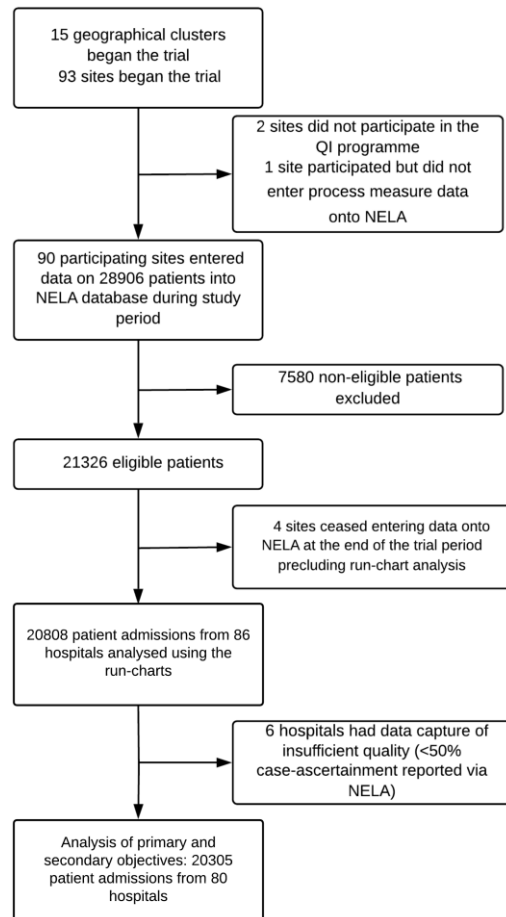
15 geographical clusters began the trial
93 sites began the trial

2 sites did not participate in the QI programme
1 site participated but did not enter process measure data onto NELA

90 participating sites entered data on 28906 patients into NELA database during study period

7580 non-eligible patients excluded

21326 eligible patients

4 sites ceased entering data onto NELA at the end of the trial period precluding run-chart analysis

20808 patient admissions from 86 hospitals analysed using the run-charts

6 hospitals had data capture of insufficient quality (<50% case-ascertainment reported via NELA)

Analysis of primary and secondary objectives: 20305 patient admissions from 80 hospitals